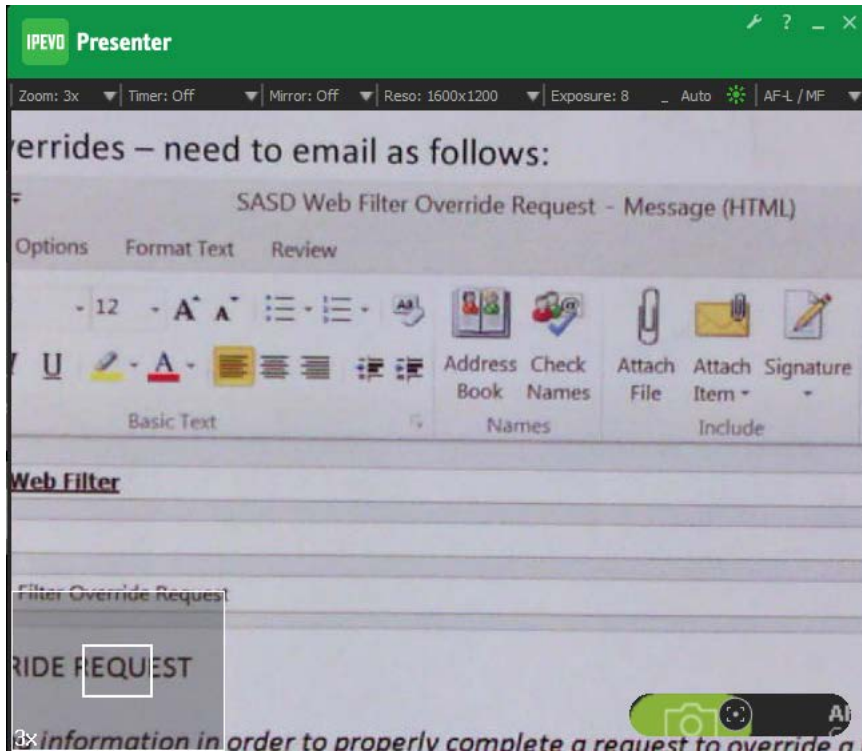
IPEVO Presenter

Zoom: 3x Timer: Off Mirror: Off Reso: 1600x1200 Exposure: 8 Auto AF-L / MF

errides – need to email as follows:

SASD Web Filter Override Request - Message (HTML)

Options Format Text Review

12 A A

U A

Address Book Check Names Attach File Attach Item Signature

Basic Text Names Include

Web Filter

Filter Override Request

RIDE REQUEST

3x information in order to properly complete a request to override a